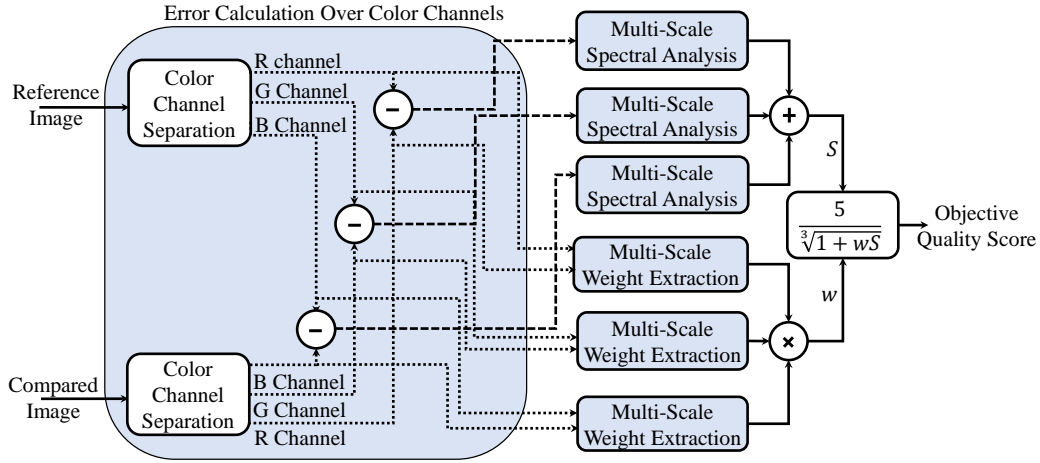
Error Calculation Over Color Channels

Reference Image

Color Channel Separation

R channel

G Channel

B Channel

Compared Image

Color Channel Separation

B Channel

G Channel

R Channel

Multi-Scale Spectral Analysis

Multi-Scale Spectral Analysis

Multi-Scale Spectral Analysis

Multi-Scale Weight Extraction

Multi-Scale Weight Extraction

Multi-Scale Weight Extraction

$S$

$w$

$\frac{5}{\sqrt[3]{1+wS}}$

Objective Quality Score